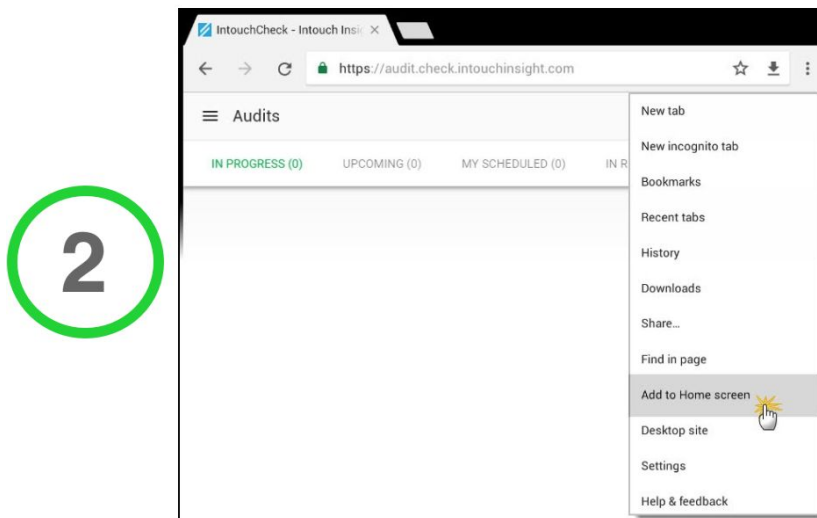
2

IntouchCheck - Intouch Insi ×

https://audit.check.intouchinsight.com

Audits

IN PROGRESS (0) UPCOMING (0) MY SCHEDULED (0) IN R

New tab
New incognito tab
Bookmarks
Recent tabs
History
Downloads
Share...
Find in page
Add to Home screen
Desktop site
Settings
Help & feedback